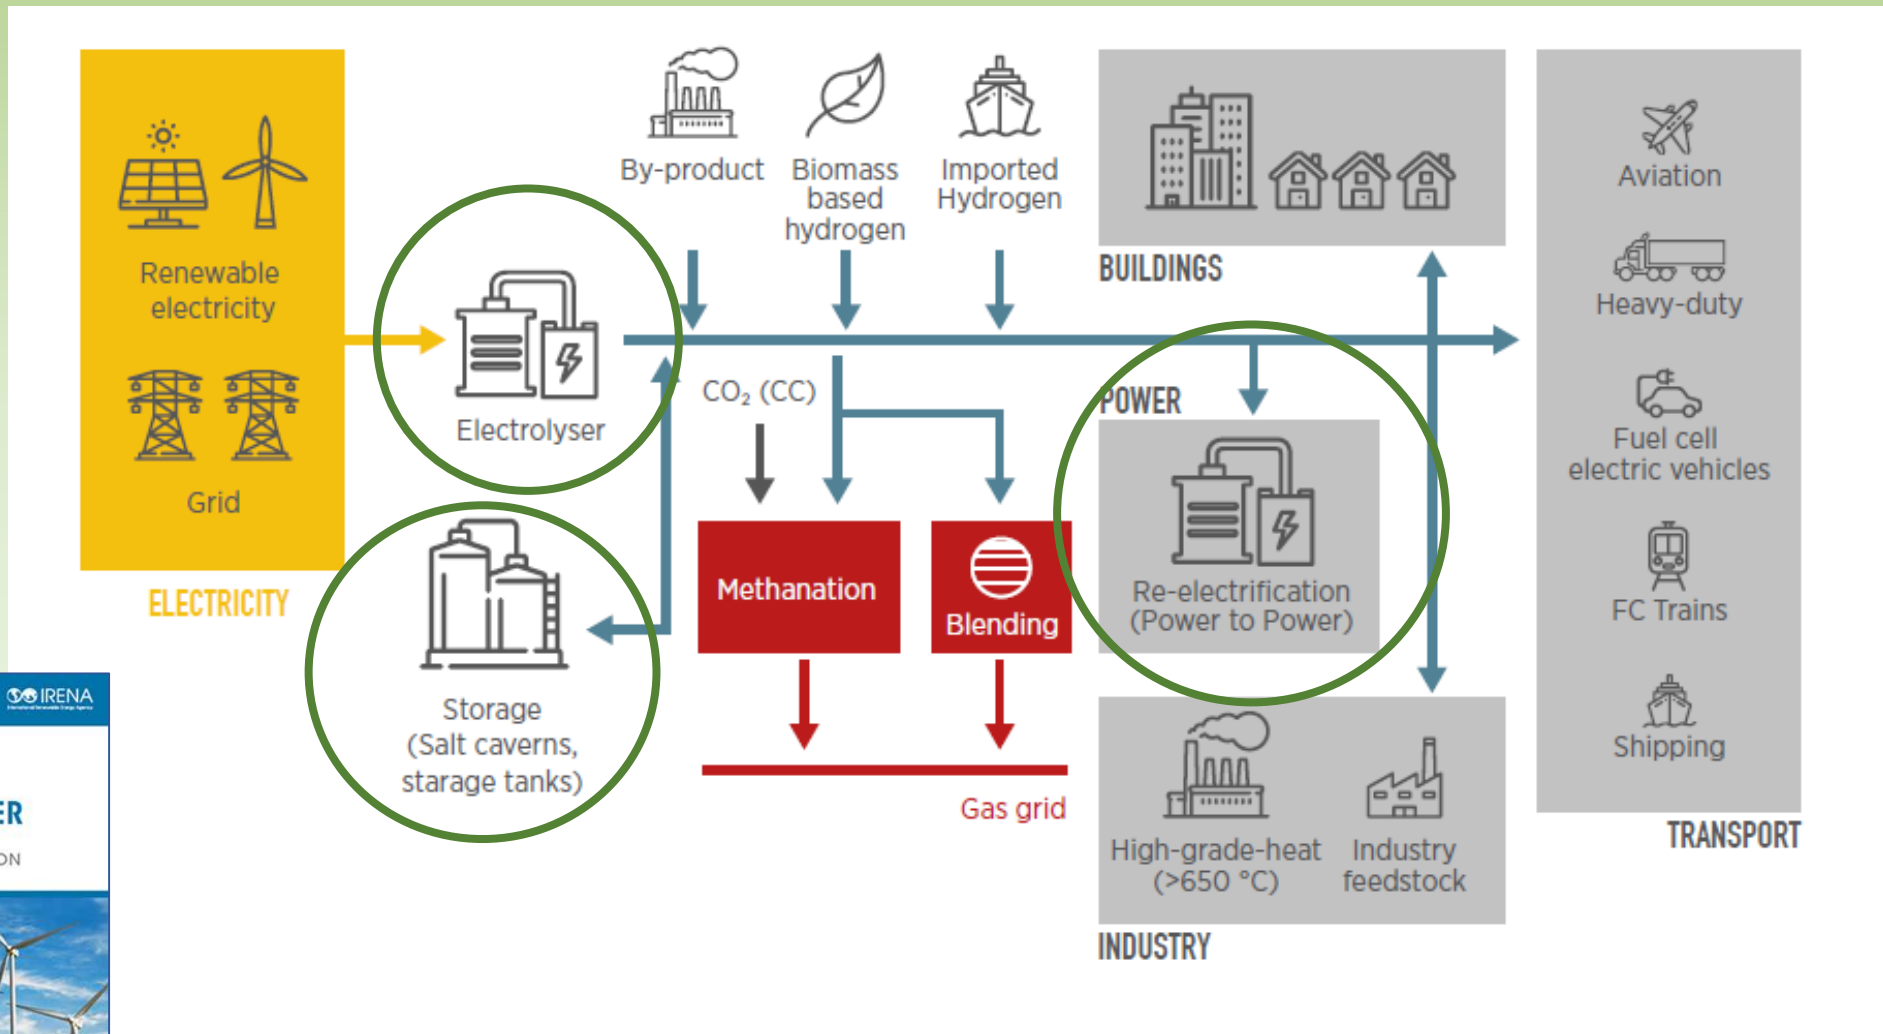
Renewable electricity

Grid

ELECTRICITY

Electrolyser

Storage (Salt caverns, starage tanks)

By-product

Biomass based hydrogen

Imported Hydrogen

$CO_2$ (CC)

Methanation

Blending

Gas grid

BUILDINGS

POWER

Re-electrification (Power to Power)

High-grade-heat (>650 °C)

Industry feedstock

INDUSTRY

Aviation

Heavy-duty

Fuel cell electric vehicles

FC Trains

Shipping

TRANSPORT

IRENA

ER

ON